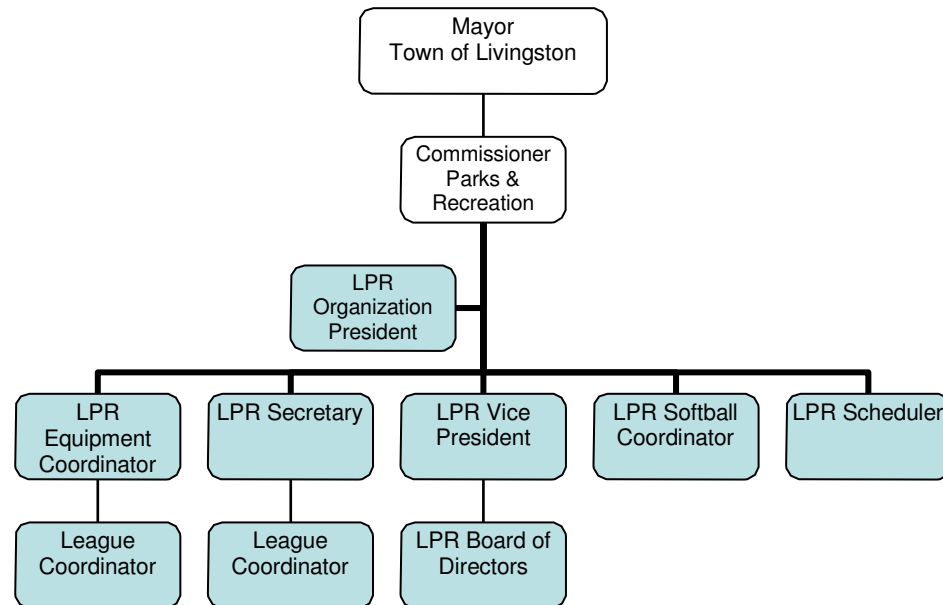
Mayor
Town of Livingston

Commissioner
Parks &
Recreation

LPR
Organization
President

LPR
Equipment
Coordinator

LPR Secretary

LPR Vice
President

LPR Softball
Coordinator

LPR Scheduler

League
Coordinator

League
Coordinator

LPR Board of
Directors